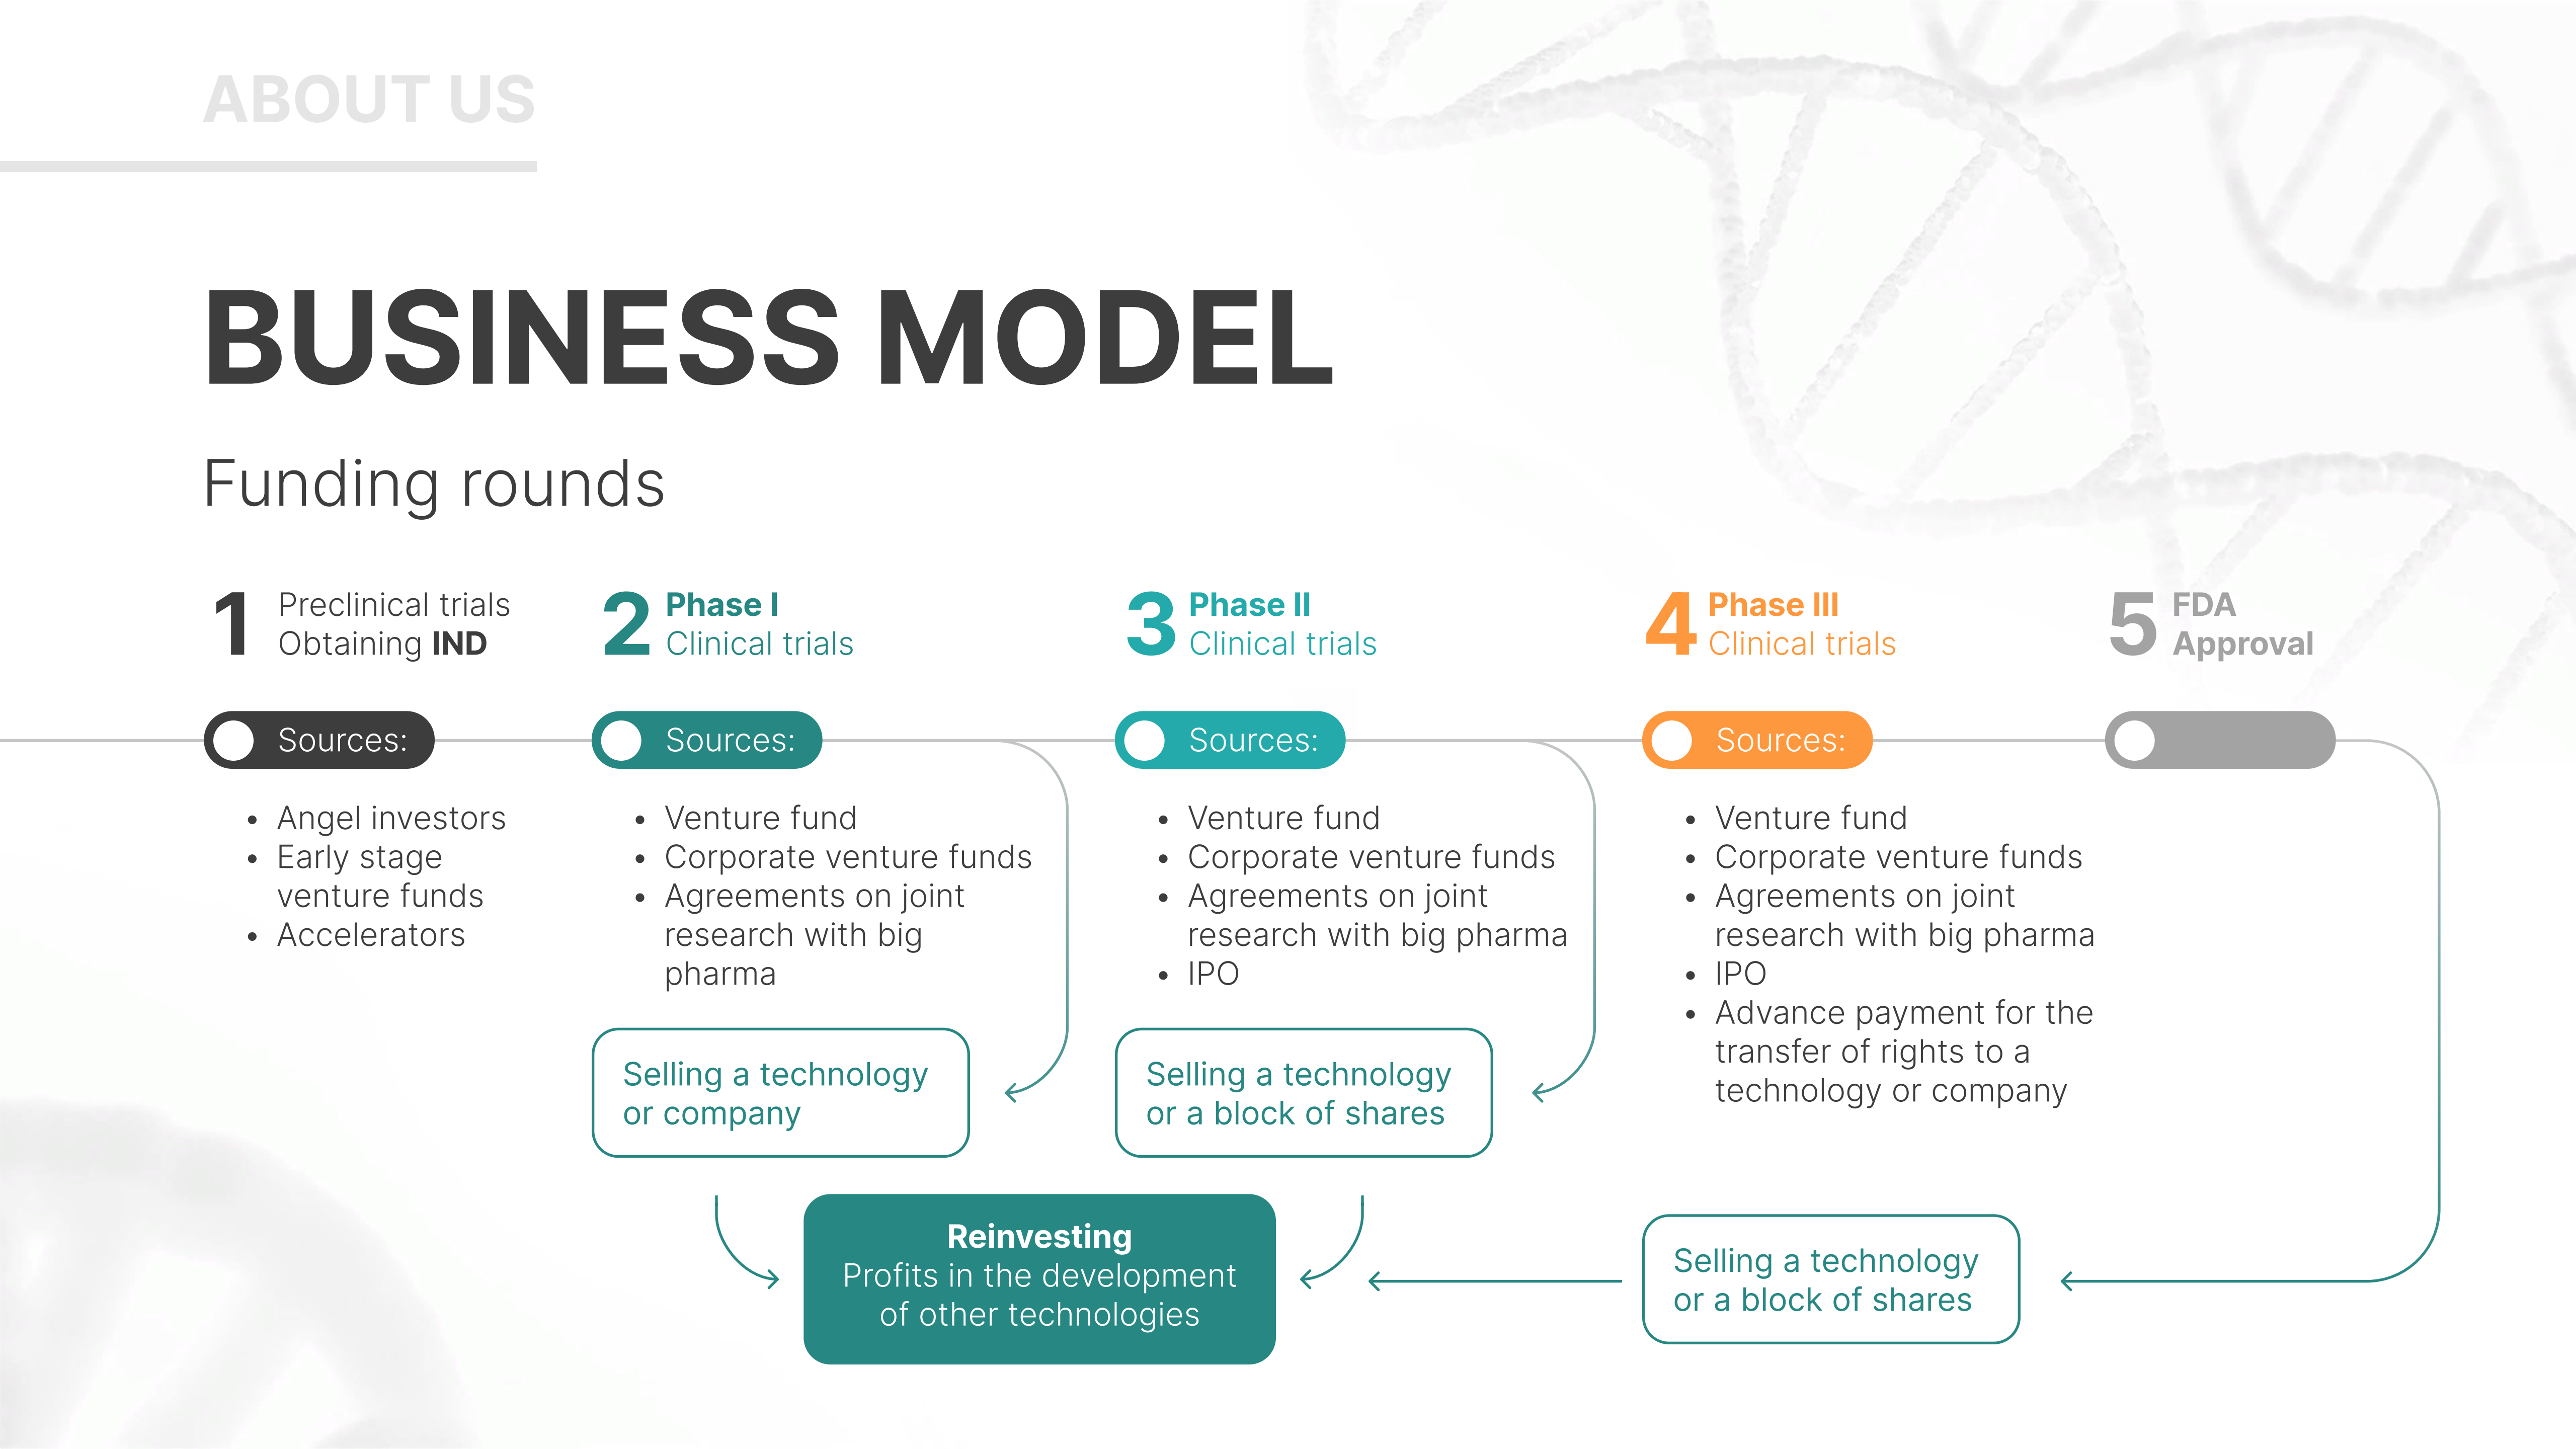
ABOUT US

BUSINESS MODEL

Funding rounds

1 Preclinical trials Obtaining **IND**

2 **Phase I** Clinical trials

3 **Phase II** Clinical trials

4 **Phase III** Clinical trials

5 **FDA Approval**

Sources:

- Angel investors
- Early stage venture funds
- Accelerators

Sources:

- Venture fund
- Corporate venture funds
- Agreements on joint research with big pharma

Selling a technology or company

Sources:

- Venture fund
- Corporate venture funds
- Agreements on joint research with big pharma
- IPO

Selling a technology or a block of shares

Sources:

- Venture fund
- Corporate venture funds
- Agreements on joint research with big pharma
- IPO
- Advance payment for the transfer of rights to a technology or company

**Reinvesting**
Profits in the development of other technologies

Selling a technology or a block of shares